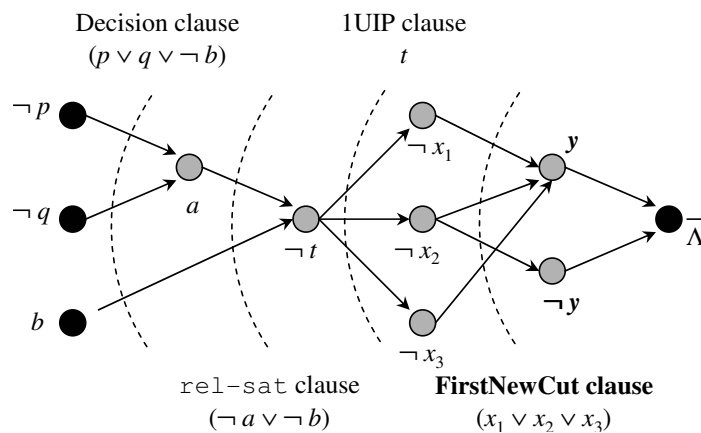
Decision clause
$(p \vee q \vee \neg b)$

1UIP clause
$t$

$\neg p$

$\neg q$

$b$

$a$

$\neg t$

$\neg x_1$

$\neg x_2$

$\neg x_3$

$y$

$\neg y$

$\bar{\Lambda}$

rel-sat clause
$(\neg a \vee \neg b)$

FirstNewCut clause
$(x_1 \vee x_2 \vee x_3)$